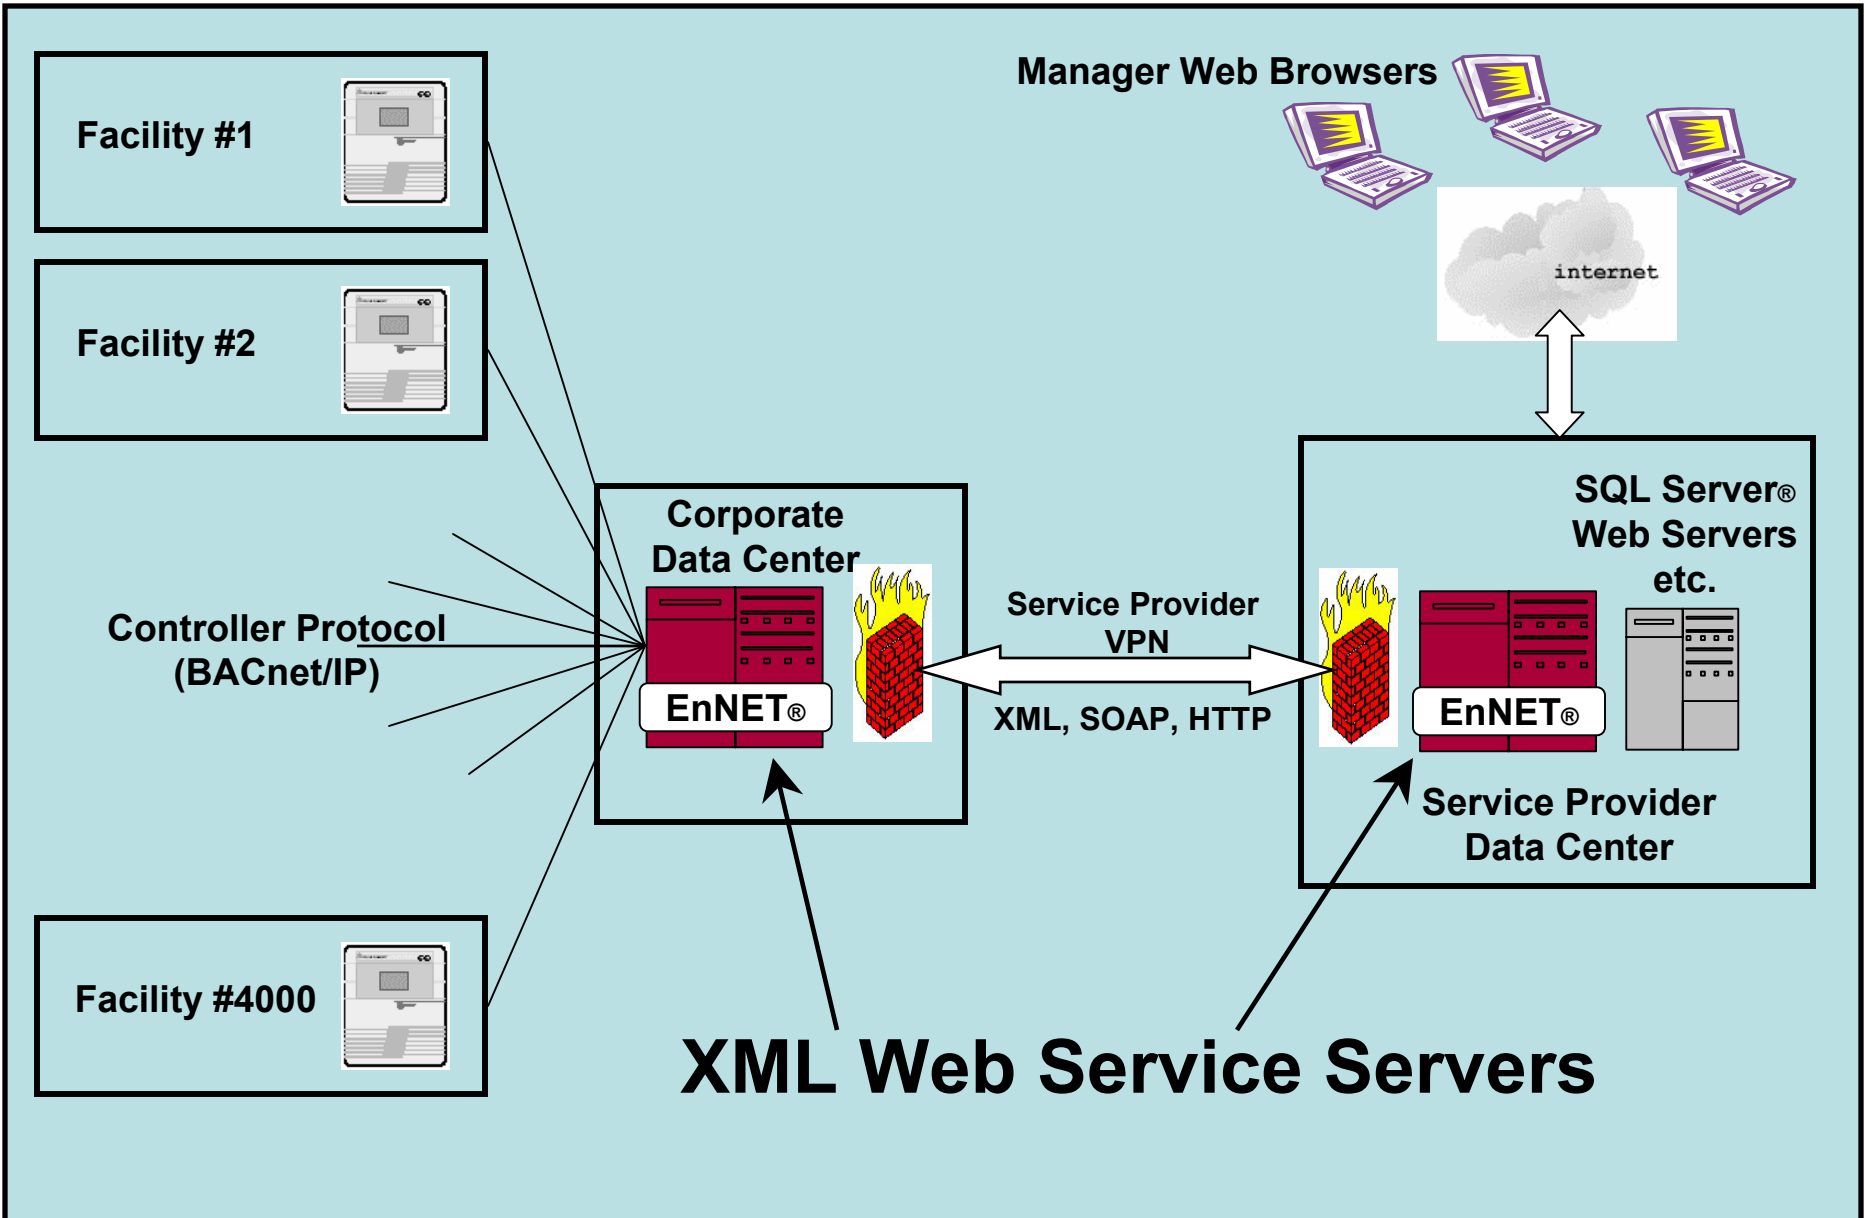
Facility #1

Facility #2

Controller Protocol
(BACnet/IP)

Facility #4000

Manager Web Browsers

internet

Corporate
Data Center

EnNET®

Service Provider
VPN

XML, SOAP, HTTP

SQL Server®
Web Servers
etc.

EnNET®

Service Provider
Data Center

XML Web Service Servers